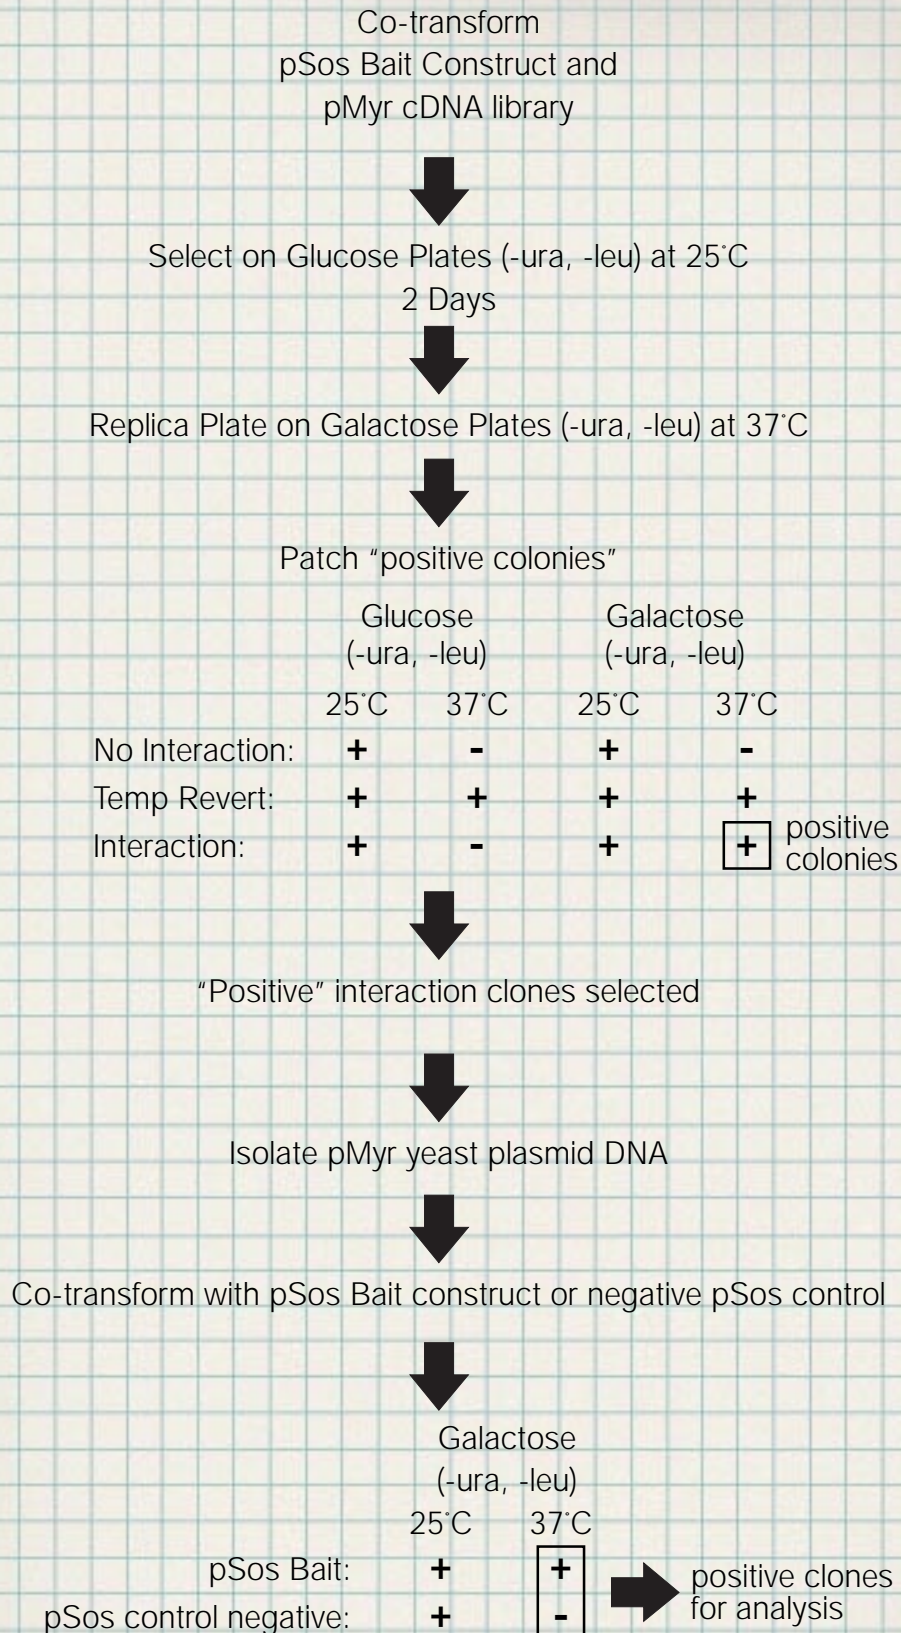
Co-transform
pSos Bait Construct and
pMyr cDNA library

Select on Glucose Plates (-ura, -leu) at 25˚C
2 Days

Replica Plate on Galactose Plates (-ura, -leu) at 37˚C

Patch "positive colonies"

| | Glucose (-ura, -leu) 25˚C | Glucose (-ura, -leu) 37˚C | Galactose (-ura, -leu) 25˚C | Galactose (-ura, -leu) 37˚C |
|---|---|---|---|---|
| No Interaction: | + | - | + | - |
| Temp Revert: | + | + | + | + |
| Interaction: | + | - | + | + |

positive colonies

"Positive" interaction clones selected

Isolate pMyr yeast plasmid DNA

Co-transform with pSos Bait construct or negative pSos control

| | Galactose (-ura, -leu) 25˚C | Galactose (-ura, -leu) 37˚C |
|---|---|---|
| pSos Bait: | + | + |
| pSos control negative: | + | - |

positive clones for analysis